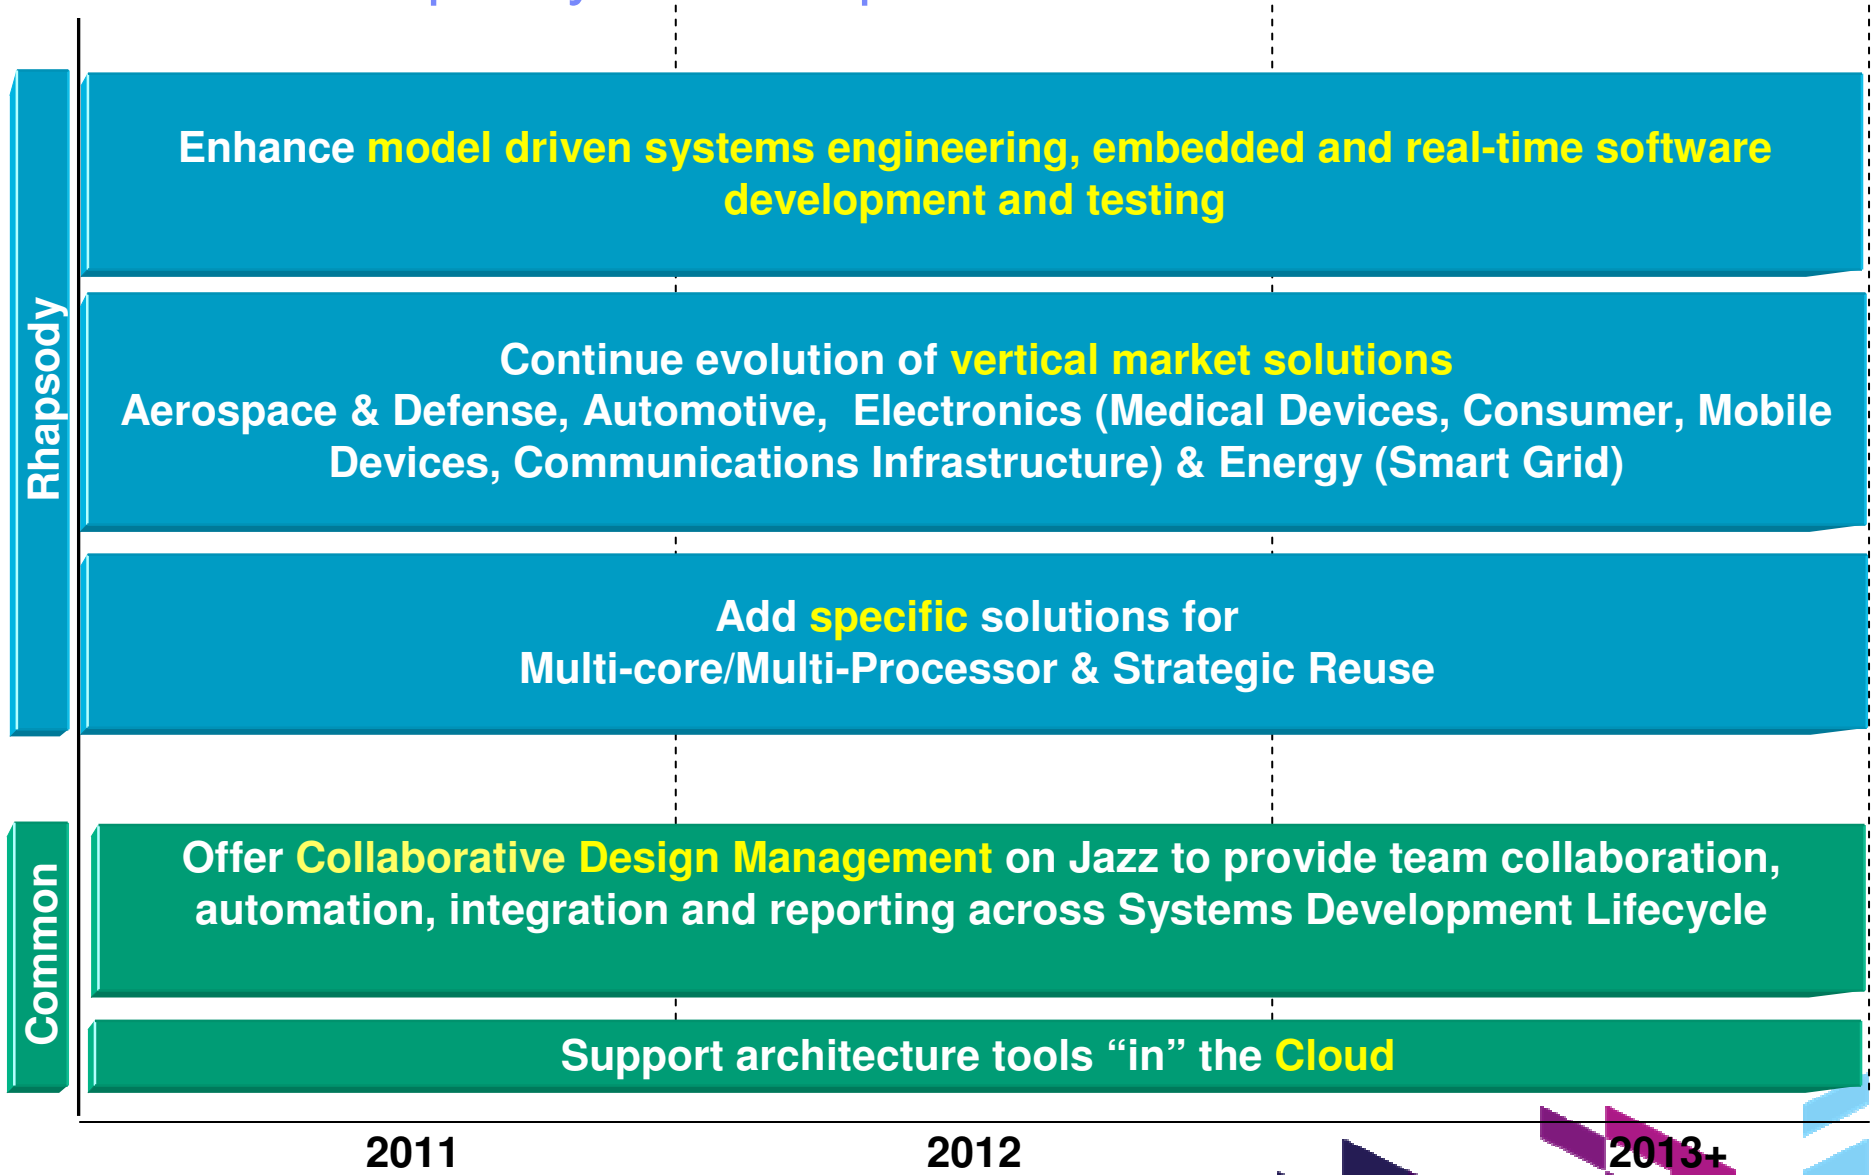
Rhapsody

Enhance model driven systems engineering, embedded and real-time software development and testing

Continue evolution of vertical market solutions
Aerospace & Defense, Automotive, Electronics (Medical Devices, Consumer, Mobile Devices, Communications Infrastructure) & Energy (Smart Grid)

Add specific solutions for
Multi-core/Multi-Processor & Strategic Reuse

Common

Offer Collaborative Design Management on Jazz to provide team collaboration, automation, integration and reporting across Systems Development Lifecycle

Support architecture tools “in” the Cloud

2011

2012

2013+